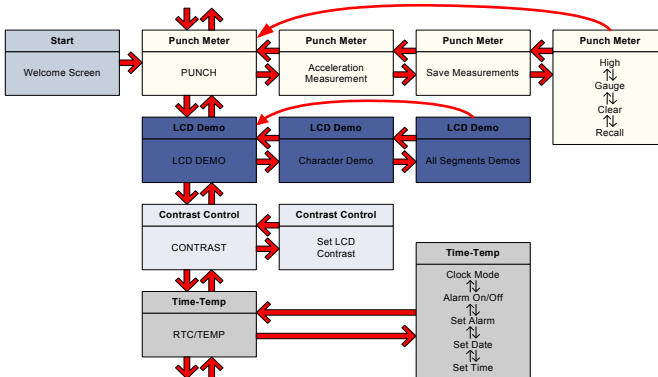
Start

Welcome Screen

Punch Meter

PUNCH

Punch Meter

Acceleration Measurement

Punch Meter

Save Measurements

Punch Meter

High
⇅
Gauge
⇅
Clear
⇅
Recall

LCD Demo

LCD DEMO

LCD Demo

Character Demo

LCD Demo

All Segments Demos

Contrast Control

CONTRAST

Contrast Control

Set LCD Contrast

Time-Temp

RTC/TEMP

Time-Temp

Clock Mode
⇅
Alarm On/Off
⇅
Set Alarm
⇅
Set Date
⇅
Set Time